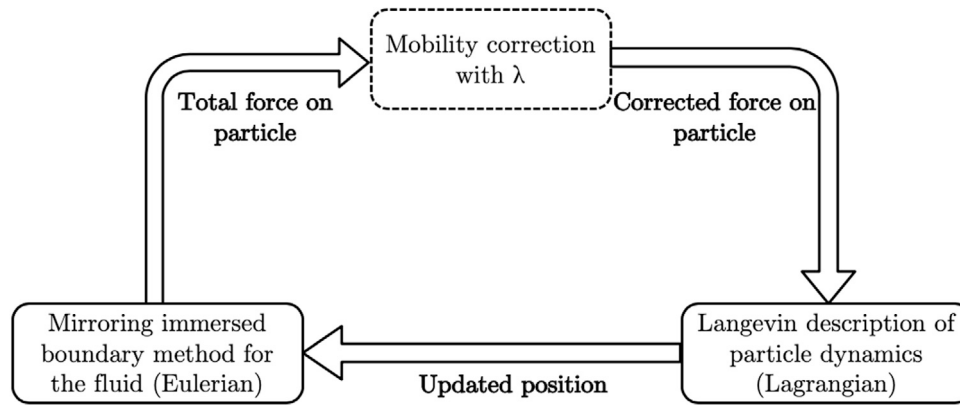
Mobility correction with $\lambda$

Total force on particle

Corrected force on particle

Mirroring immersed boundary method for the fluid (Eulerian)

Updated position

Langevin description of particle dynamics (Lagrangian)